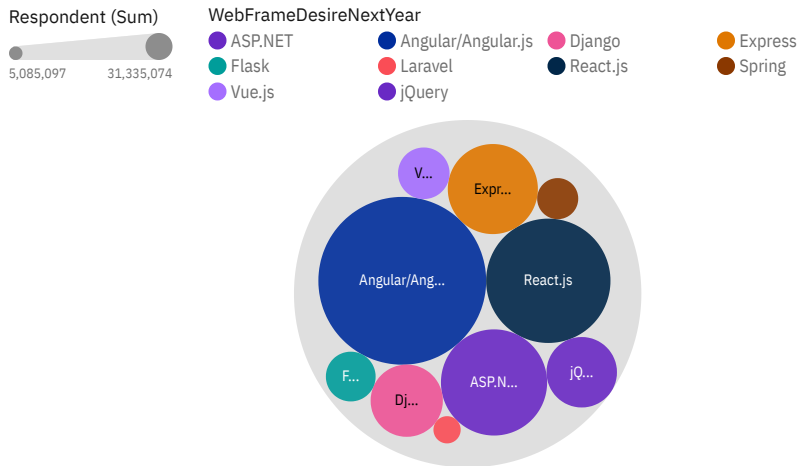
Respondent (Sum)

5,085,097 31,335,074

WebFrameDesireNextYear

ASP.NET
Angular/Angular.js
Django
Express
Flask
Laravel
React.js
Spring
Vue.js
jQuery

V...
Expr...
Angular/Ang...
React.js
F...
Dj...
ASP.N...
jQ...